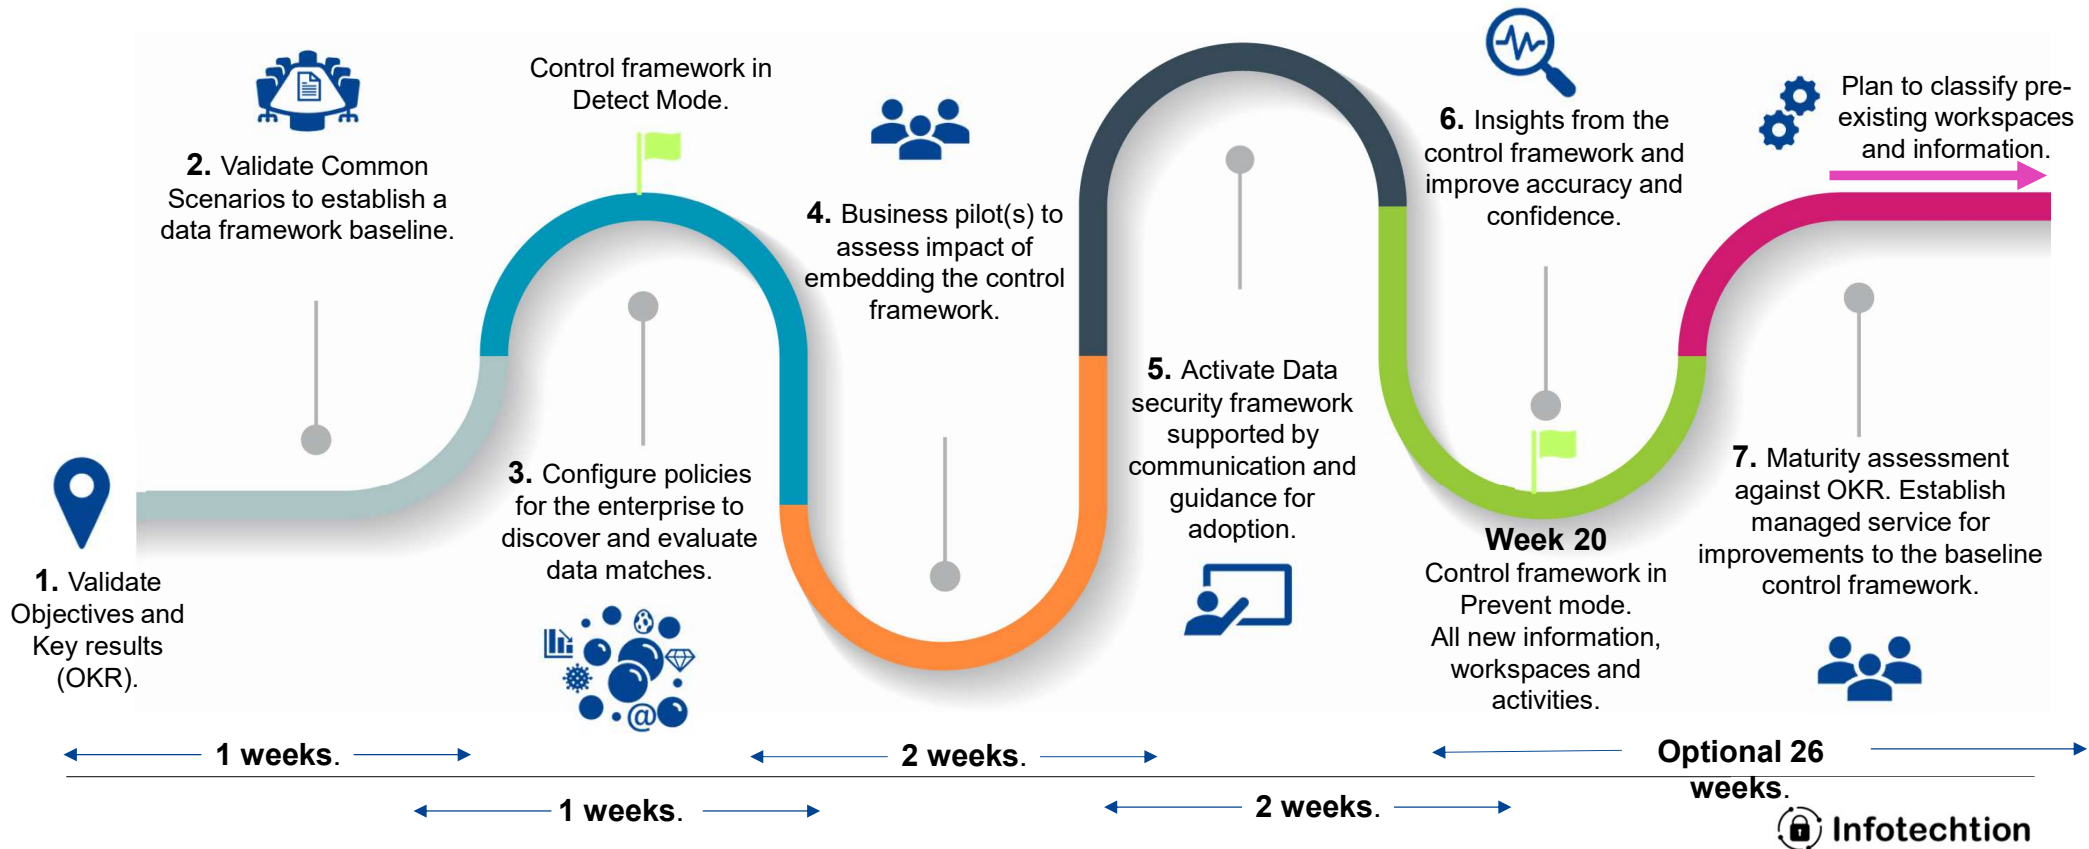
Control framework in Detect Mode.

2. Validate Common Scenarios to establish a data framework baseline.

4. Business pilot(s) to assess impact of embedding the control framework.

6. Insights from the control framework and improve accuracy and confidence.

Plan to classify pre-existing workspaces and information.

1. Validate Objectives and Key results (OKR).

3. Configure policies for the enterprise to discover and evaluate data matches.

5. Activate Data security framework supported by communication and guidance for adoption.

Week 20
Control framework in Prevent mode.
All new information, workspaces and activities.

7. Maturity assessment against OKR. Establish managed service for improvements to the baseline control framework.

1 weeks.

2 weeks.

Optional 26 weeks.

1 weeks.

2 weeks.

Infotechtion